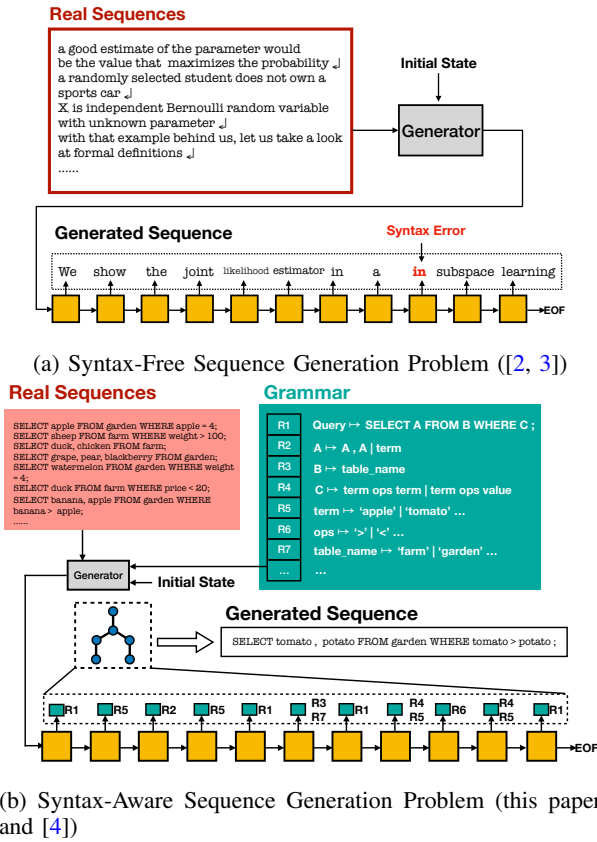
Real Sequences

a good estimate of the parameter would be the value that maximizes the probability ↲
a randomly selected student does not own a sports car ↲
X is independent Bernoulli random variable with unknown parameter ↲
with that example behind us, let us take a look at formal definitions ↲
......

Initial State

Generator

Generated Sequence

Syntax Error

We show the joint likelihood estimator in a in subspace learning

EOF

(a) Syntax-Free Sequence Generation Problem ([2, 3])

Real Sequences

SELECT apple FROM garden WHERE apple = 4;
SELECT sheep FROM farm WHERE weight > 100;
SELECT duck, chicken FROM farm;
SELECT grape, pear, blackberry FROM garden;
SELECT watermelon FROM garden WHERE weight = 4;
SELECT duck FROM farm WHERE price < 20;
SELECT banana, apple FROM garden WHERE banana > apple;
......

Grammar

| R1 | Query ↦ SELECT A FROM B WHERE C ; |
|---|---|
| R2 | A ↦ A , A \| term |
| R3 | B ↦ table_name |
| R4 | C ↦ term ops term \| term ops value |
| R5 | term ↦ 'apple' \| 'tomato' ... |
| R6 | ops ↦ '>' \| '<' ... |
| R7 | table_name ↦ 'farm' \| 'garden' ... |
| ... | ... |

Generator

Initial State

Generated Sequence

SELECT tomato , potato FROM garden WHERE tomato > potato ;

R1 R5 R2 R5 R1 R3 R7 R1 R4 R5 R6 R4 R5 R1

EOF

(b) Syntax-Aware Sequence Generation Problem (this paper and [4])